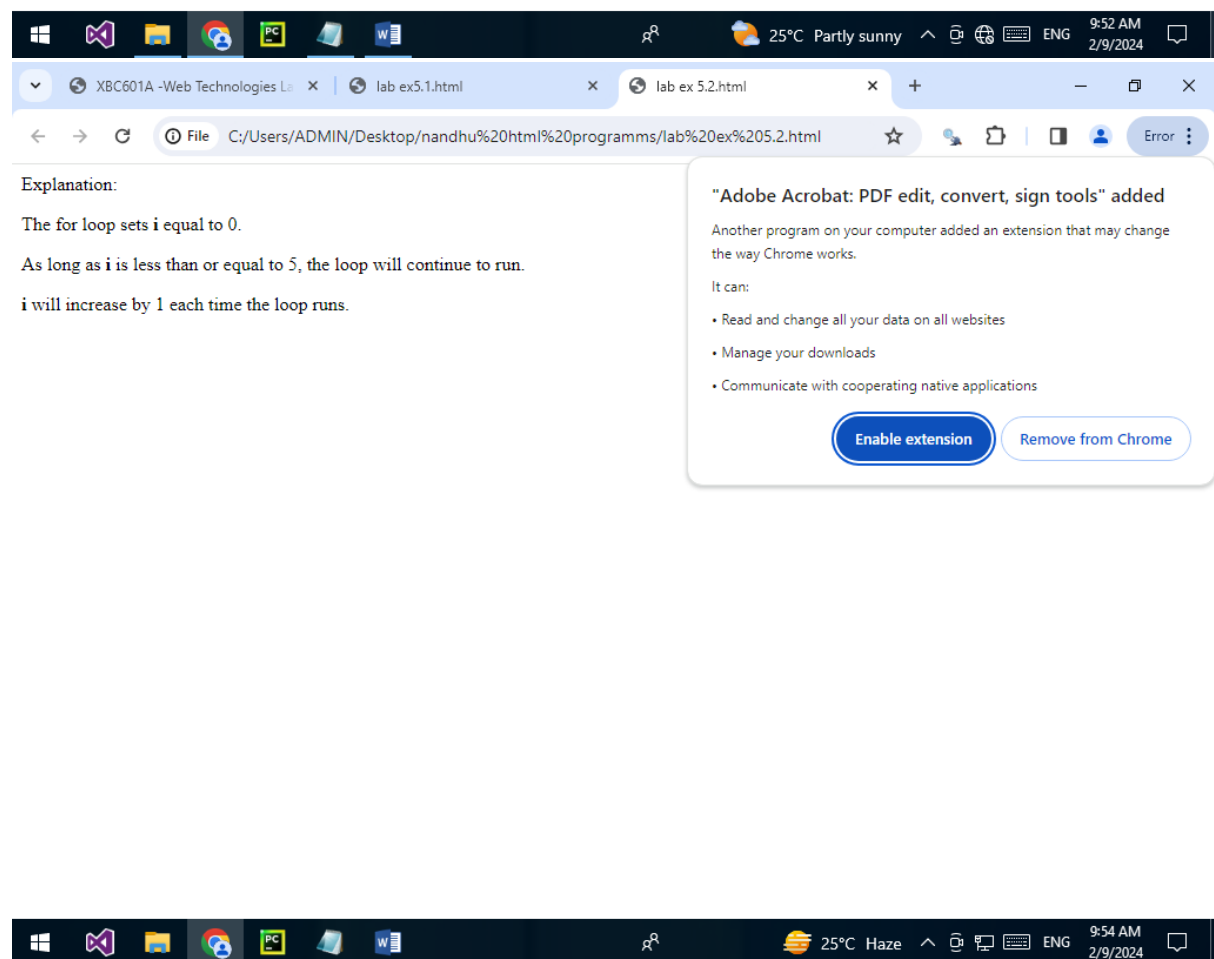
25°C Partly sunny ENG 9:52 AM 2/9/2024

XBC601A -Web Technologies La × lab ex5.1.html × lab ex 5.2.html × +

File C:/Users/ADMIN/Desktop/nandhu%20html%20programms/lab%20ex%205.2.html

Error

Explanation:

The for loop sets **i** equal to 0.

As long as **i** is less than or equal to 5, the loop will continue to run.

**i** will increase by 1 each time the loop runs.

"Adobe Acrobat: PDF edit, convert, sign tools" added

Another program on your computer added an extension that may change the way Chrome works.

It can:

• Read and change all your data on all websites

• Manage your downloads

• Communicate with cooperating native applications

Enable extension

Remove from Chrome

25°C Haze ENG 9:54 AM 2/9/2024